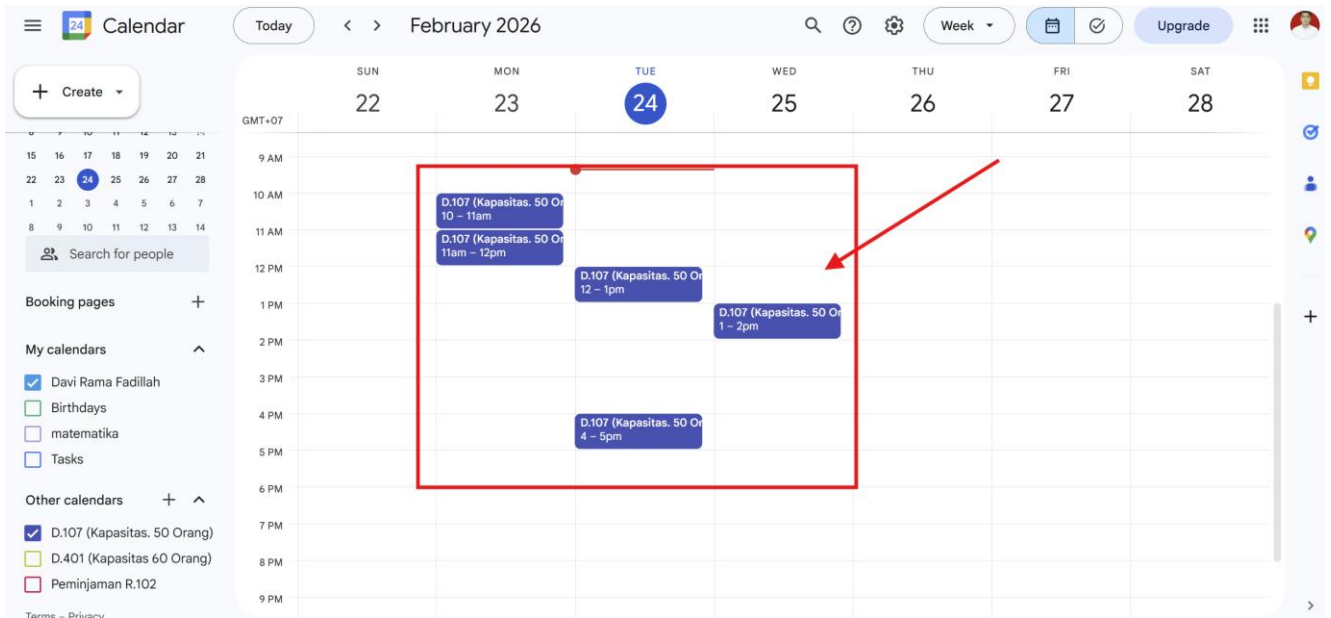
Calendar

Today < > February 2026 Week Upgrade

+ Create

15 16 17 18 19 20 21
22 23 24 25 26 27 28
1 2 3 4 5 6 7
8 9 10 11 12 13 14

Search for people

Booking pages +

My calendars

Davi Rama Fadillah
Birthdays
matematika
Tasks

Other calendars +

D.107 (Kapasitas. 50 Orang)
D.401 (Kapasitas 60 Orang)
Peminjaman R.102

| | SUN 22 | MON 23 | TUE 24 | WED 25 | THU 26 | FRI 27 | SAT 28 |
|---|---|---|---|---|---|---|---|
| GMT+07 | | | | | | | |
| 9 AM | | | | | | | |
| 10 AM | | D.107 (Kapasitas. 50 Or 10 – 11am | | | | | |
| 11 AM | | D.107 (Kapasitas. 50 Or 11am – 12pm | | | | | |
| 12 PM | | | D.107 (Kapasitas. 50 Or 12 – 1pm | | | | |
| 1 PM | | | | D.107 (Kapasitas. 50 Or 1 – 2pm | | | |
| 2 PM | | | | | | | |
| 3 PM | | | | | | | |
| 4 PM | | | D.107 (Kapasitas. 50 Or 4 – 5pm | | | | |
| 5 PM | | | | | | | |
| 6 PM | | | | | | | |
| 7 PM | | | | | | | |
| 8 PM | | | | | | | |
| 9 PM | | | | | | | |

Terms – Privacy